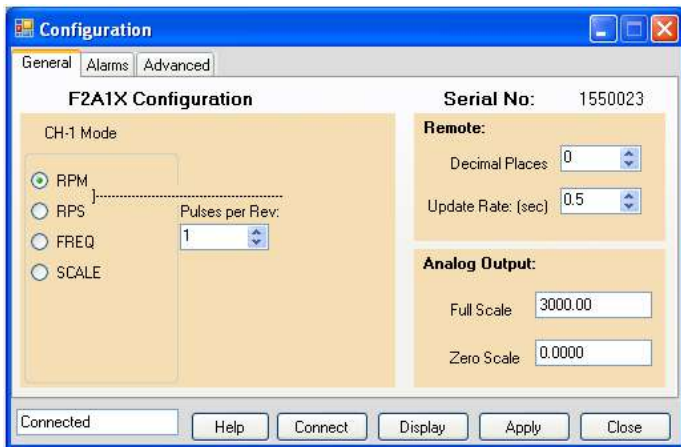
Configuration

General | Alarms | Advanced

F2A1X Configuration

Serial No: 1550023

CH-1 Mode

RPM
RPS
FREQ
SCALE

Pulses per Rev:
1

Remote:

Decimal Places 0

Update Rate: (sec) 0.5

Analog Output:

Full Scale 3000.00

Zero Scale 0.0000

Connected

Help | Connect | Display | Apply | Close